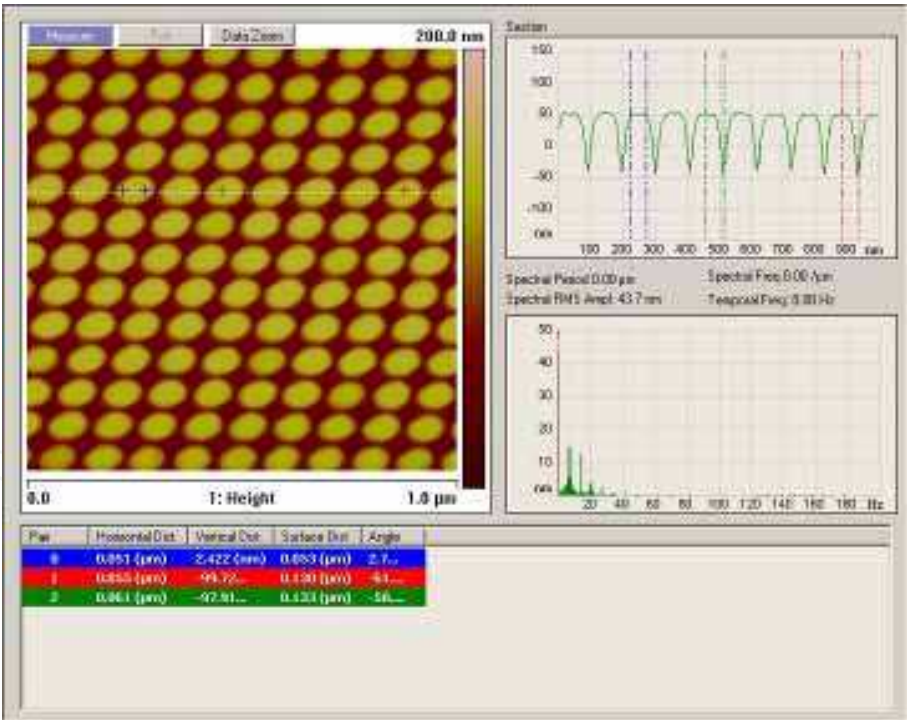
Measure Pull Data Zoom 200.0 nm

0.0 1: Height 1.0 µm

Section

150
100
50
0
-50
-100
nm

100 200 300 400 500 600 700 800 900 nm

Spectral Period 0.00 µm
Spectral RMS Ampl: 43.7 nm
Spectral Freq 0.00 /µm
Temporal Freq 0.00 Hz

50
40
30
20
10
nm

20 40 60 80 100 120 140 160 180 Hz

| Pair | Horizontal Dist | Vertical Dist | Surface Dist | Angle |
|---|---|---|---|---|
| 0 | 0.051 (µm) | 2.422 (nm) | 0.053 (µm) | 2.7... |
| 1 | 0.055 (µm) | -99.72... | 0.130 (µm) | -61.... |
| 2 | 0.061 (µm) | -97.91... | 0.133 (µm) | -56.... |